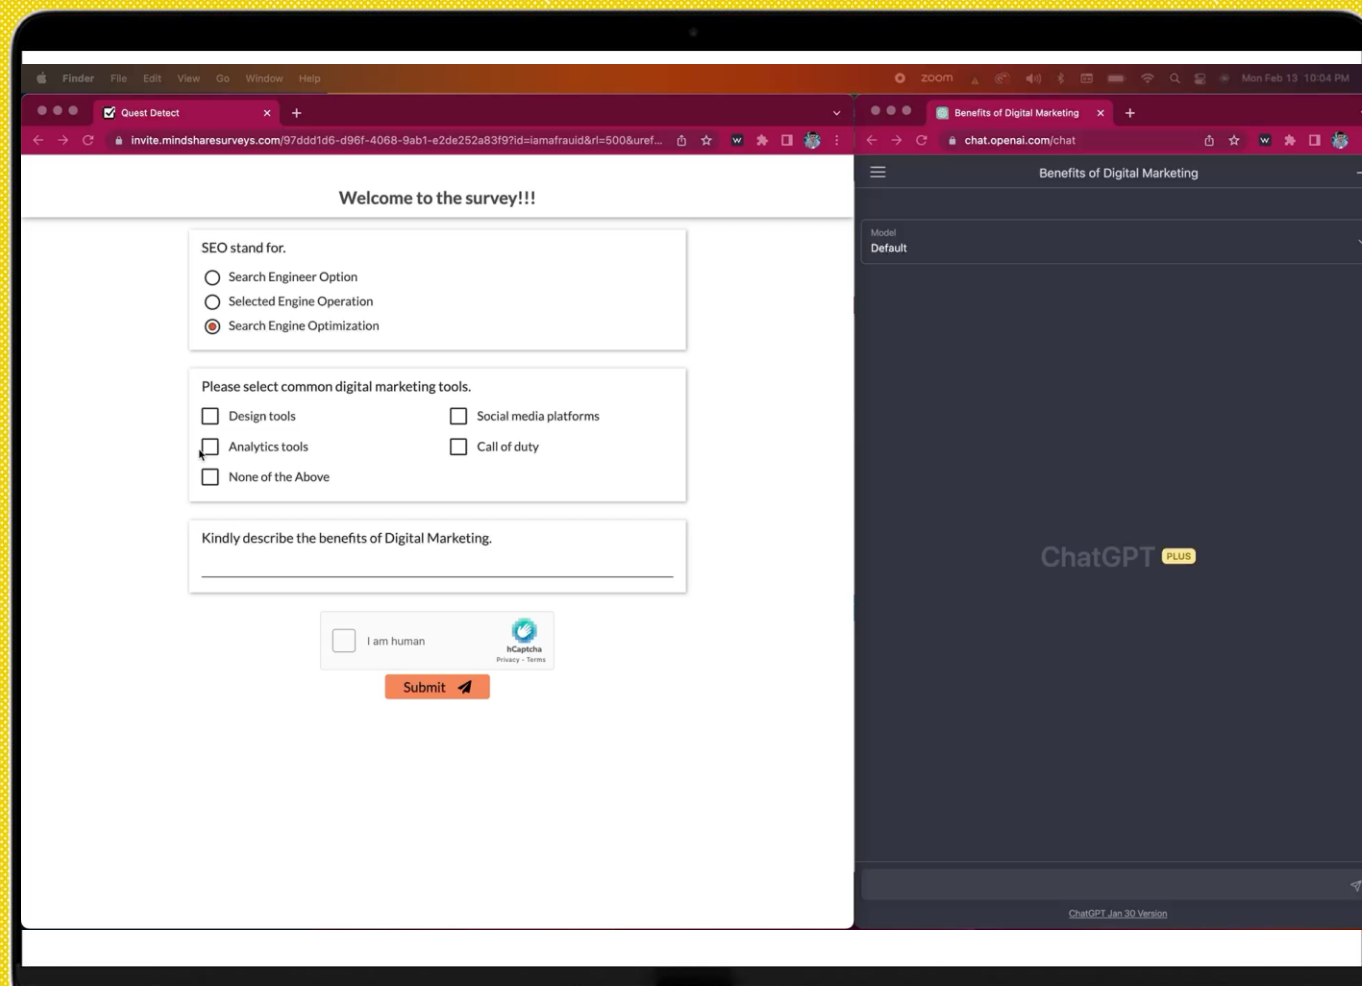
Finder File Edit View Go Window Help

zoom

Mon Feb 13 10:04 PM

Quest Detect

invite.mindsharesurveys.com/97ddd1d6-d96f-4068-9ab1-e2de252a83f9?id=iamafrauid&rl=500&uref...

Welcome to the survey!!!

SEO stand for.

Search Engineer Option

Selected Engine Operation

Search Engine Optimization

Please select common digital marketing tools.

Design tools

Social media platforms

Analytics tools

Call of duty

None of the Above

Kindly describe the benefits of Digital Marketing.

I am human

hCaptcha
Privacy - Terms

Submit

Benefits of Digital Marketing

chat.openai.com/chat

Benefits of Digital Marketing

Model
Default

ChatGPT PLUS

ChatGPT Jan 30 Version